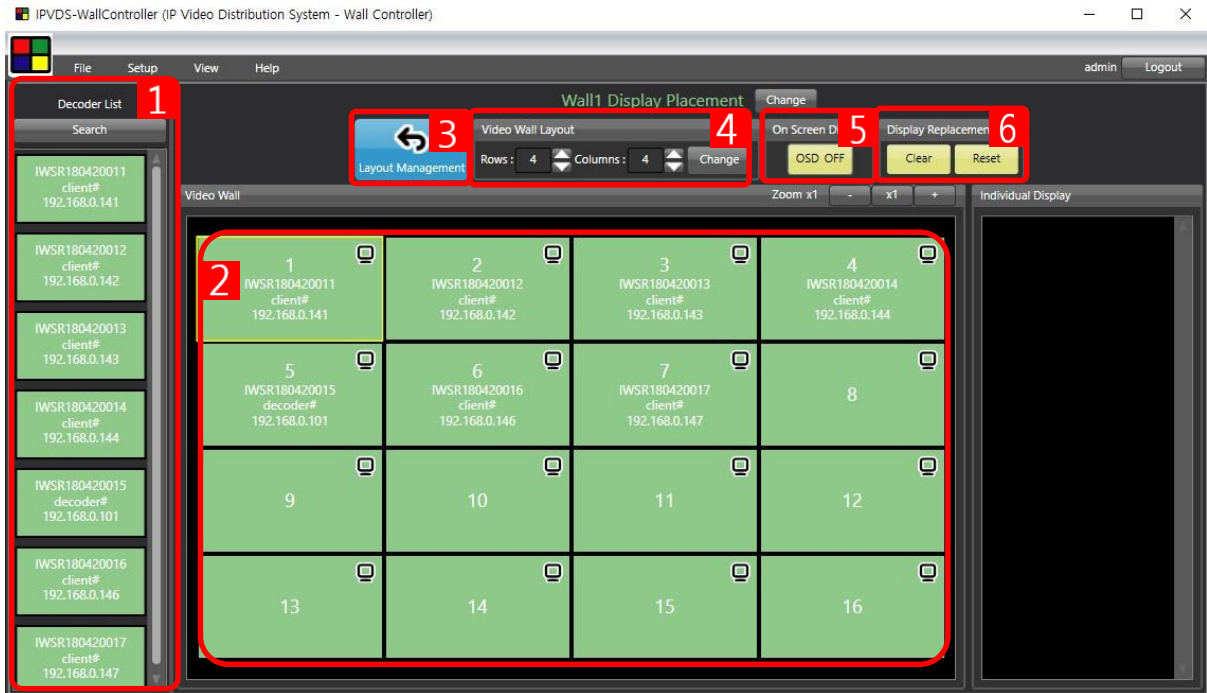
IPVDS-WallController (IP Video Distribution System - Wall Controller)

File Setup View Help

admin Logout

Decoder List 1

Search

IWSR180420011
client#
192.168.0.141

IWSR180420012
client#
192.168.0.142

IWSR180420013
client#
192.168.0.143

IWSR180420014
client#
192.168.0.144

IWSR180420015
decoder#
192.168.0.101

IWSR180420016
client#
192.168.0.146

IWSR180420017
client#
192.168.0.147

Wall1 Display Placement Change

Layout Management 3

Video Wall Layout 4

Rows : 4 Columns : 4 Change

On Screen D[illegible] 5

OSD OFF

Display Replacemen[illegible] 6

Clear Reset

Video Wall

Zoom x1 - x1 +

Individual Display

2

| 1 IWSR180420011 client# 192.168.0.141 | 2 IWSR180420012 client# 192.168.0.142 | 3 IWSR180420013 client# 192.168.0.143 | 4 IWSR180420014 client# 192.168.0.144 |
|---|---|---|---|
| 5 IWSR180420015 decoder# 192.168.0.101 | 6 IWSR180420016 client# 192.168.0.146 | 7 IWSR180420017 client# 192.168.0.147 | 8 |
| 9 | 10 | 11 | 12 |
| 13 | 14 | 15 | 16 |